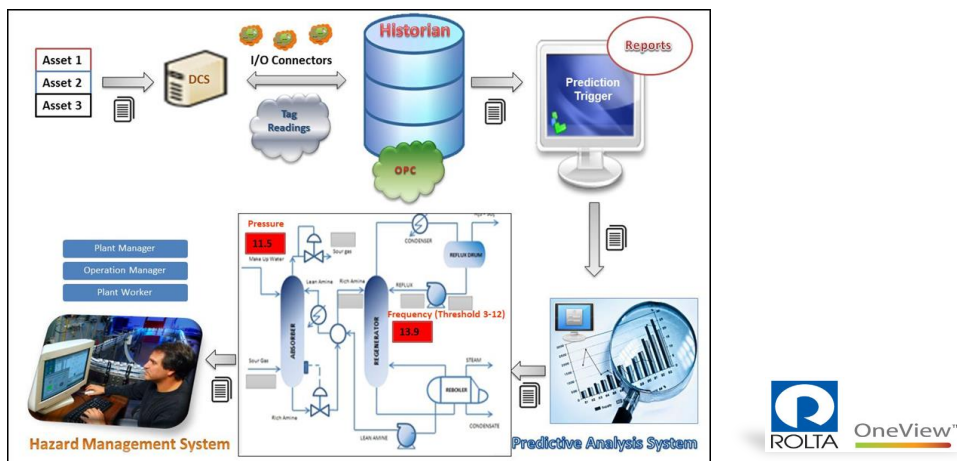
Asset 1
Asset 2
Asset 3

DCS

I/O Connectors

Tag Readings

Historian

OPC

Reports

Prediction Trigger

Plant Manager
Operation Manager
Plant Worker

Pressure
11.5
Make Up Water
Sour gas
Lean Amine
Rich Amine
CONDENSER
REFLUX DRUM
REFLUX
ABSORBER
REGENERATOR
Frequency (Threshold 3-12)
13.9
Sour Gas
STEAM
REBOILER
Rich Amine
CONDENSATE
LEAN AMINE

Hazard Management System

Predictive Analysis System

ROLTA
OneView™